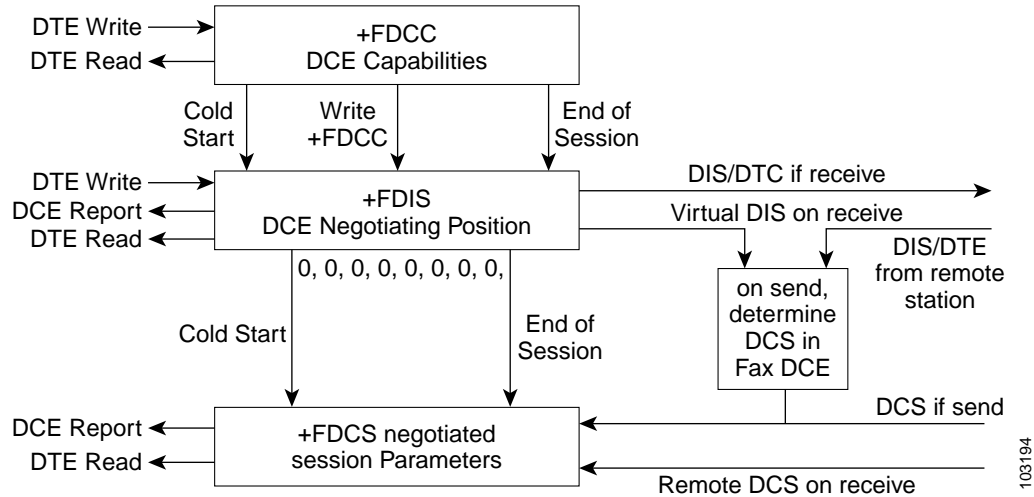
DTE Write
DTE Read
+FDCC
DCE Capabilities

Cold Start
Write +FDCC
End of Session

DTE Write
DCE Report
DTE Read
+FDIS
DCE Negotiating Position
DIS/DTC if receive
Virtual DIS on receive
DIS/DTE from remote station

0, 0, 0, 0, 0, 0, 0, 0,
Cold Start
End of Session
on send, determine DCS in Fax DCE

DCS if send
DCE Report
DTE Read
+FDCS negotiated session Parameters
Remote DCS on receive
103194